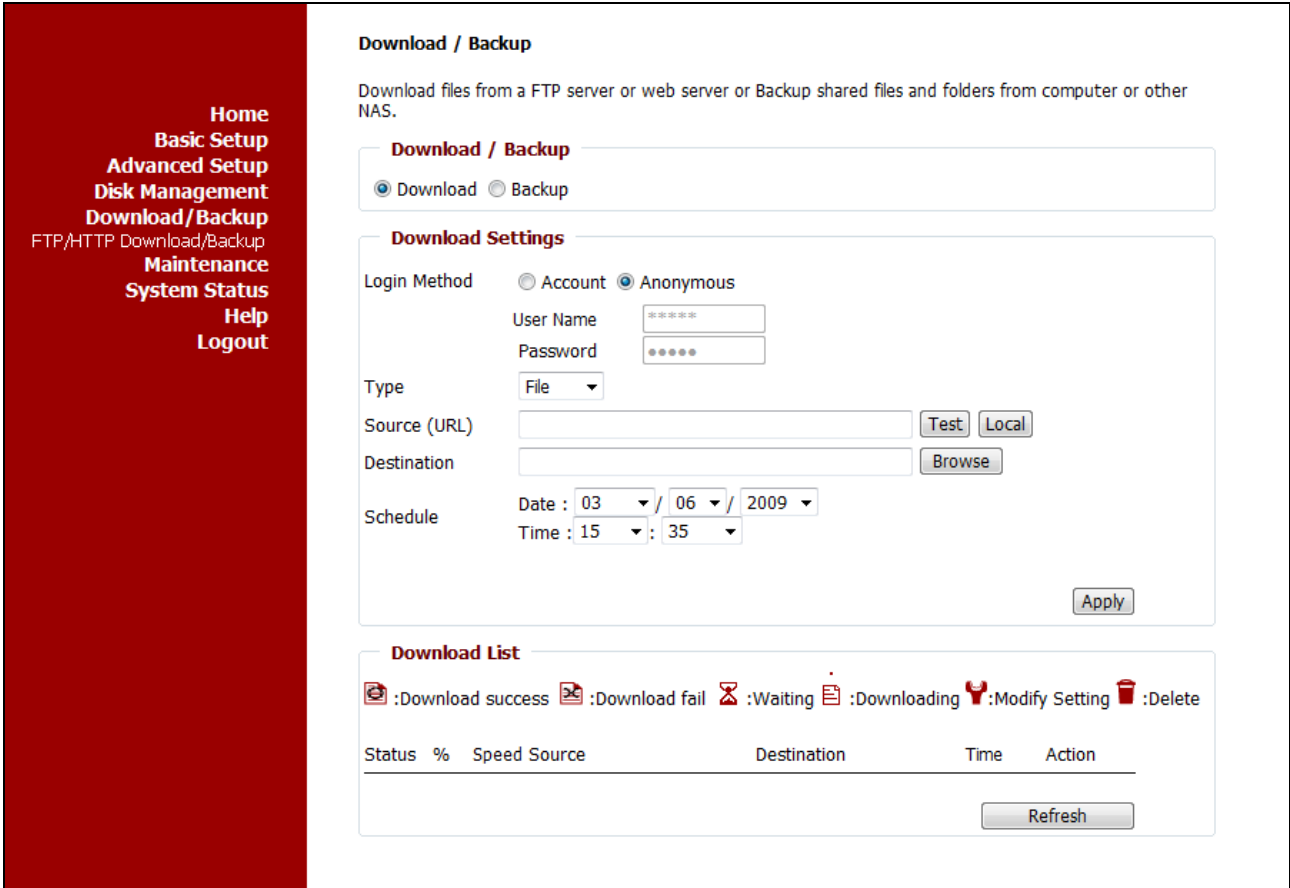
Home
Basic Setup
Advanced Setup
Disk Management
Download/Backup
FTP/HTTP Download/Backup
Maintenance
System Status
Help
Logout

Download / Backup

Download files from a FTP server or web server or Backup shared files and folders from computer or other NAS.

Download / Backup

Download Backup

Download Settings

Login Method Account Anonymous
User Name *****
Password •••••
Type File
Source (URL) Test Local
Destination Browse
Schedule Date : 03 / 06 / 2009
Time : 15 : 35

Apply

Download List

:Download success :Download fail :Waiting :Downloading :Modify Setting :Delete

| Status | % | Speed | Source | Destination | Time | Action |
|---|---|---|---|---|---|---|

Refresh